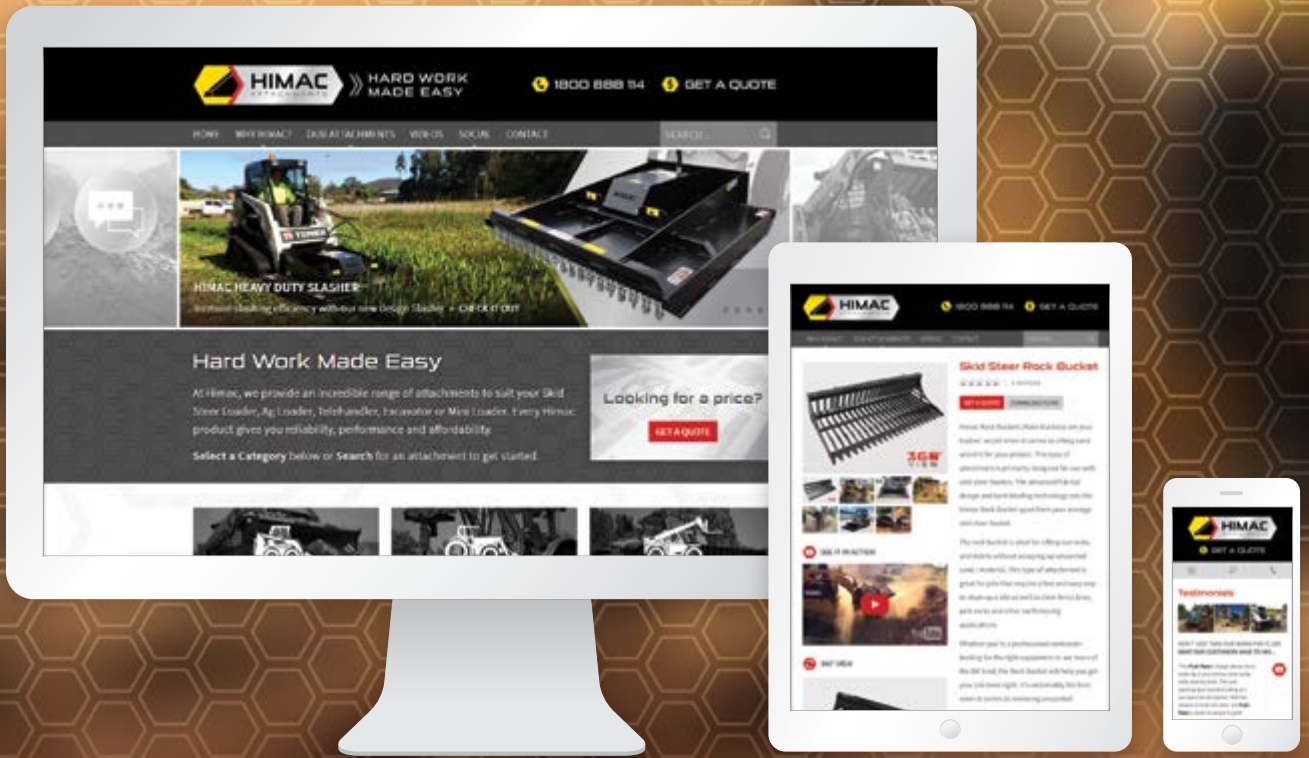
HIMAC ATTACHMENTS

HARD WORK MADE EASY

1800 888 114

GET A QUOTE

HOME WHY HIMAC? OUR ATTACHMENTS VIDEOS SOCIAL CONTACT

SEARCH...

HIMAC HEAVY DUTY SLASHER

Increased slashing efficiency with our new Design Slasher + CHECK IT OUT

Hard Work Made Easy

At Himac, we provide an incredible range of attachments to suit your Skid Steer Loader, Ag Loader, Telehandler, Excavator or Mini Loader. Every Himac product gives you reliability, performance and affordability.

Select a Category below or Search for an attachment to get started.

Looking for a price?

GET A QUOTE

HIMAC

1800 888 114

GET A QUOTE

Skid Steer Rock Bucket

GET A QUOTE

DOWNLOAD FLYER

SEE IT IN ACTION

360° VIEW

HIMAC

GET A QUOTE

Testimonials